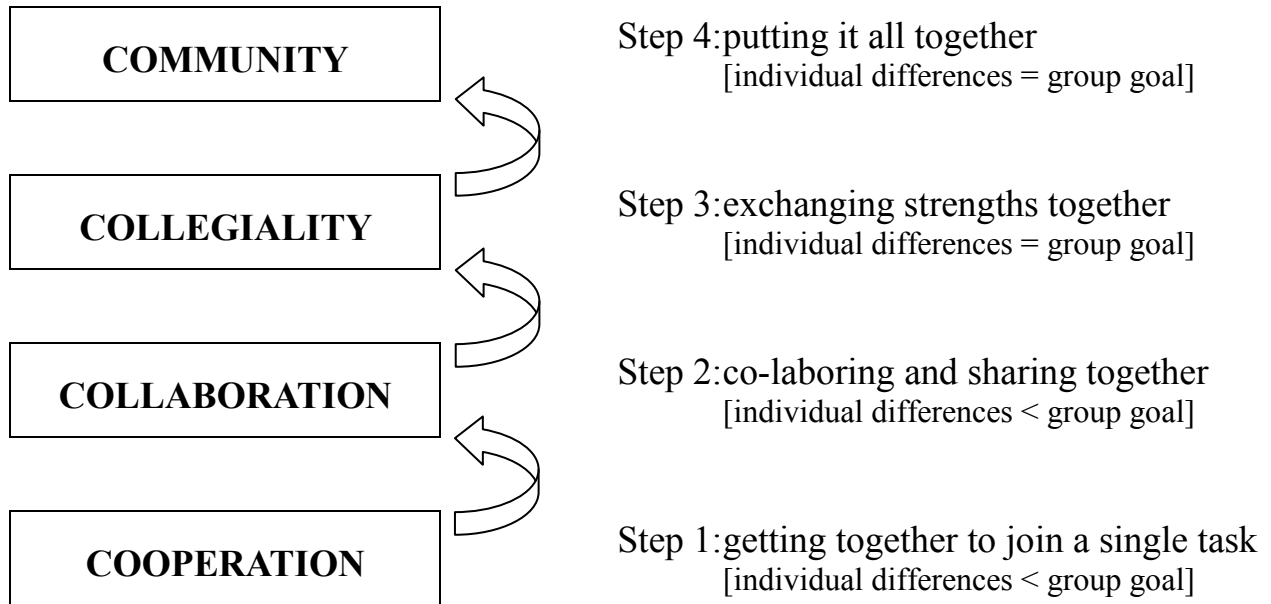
COMMUNITY

Step 4: putting it all together
[individual differences = group goal]

COLLEGIALITY

Step 3: exchanging strengths together
[individual differences = group goal]

COLLABORATION

Step 2: co-laboring and sharing together
[individual differences < group goal]

COOPERATION

Step 1: getting together to join a single task
[individual differences < group goal]